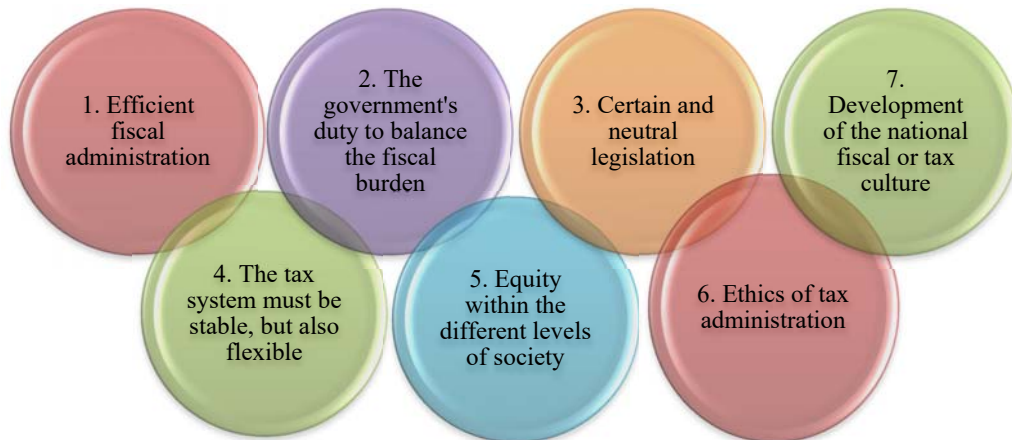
1. Efficient fiscal administration

2. The government's duty to balance the fiscal burden

3. Certain and neutral legislation

7. Development of the national fiscal or tax culture

4. The tax system must be stable, but also flexible

5. Equity within the different levels of society

6. Ethics of tax administration